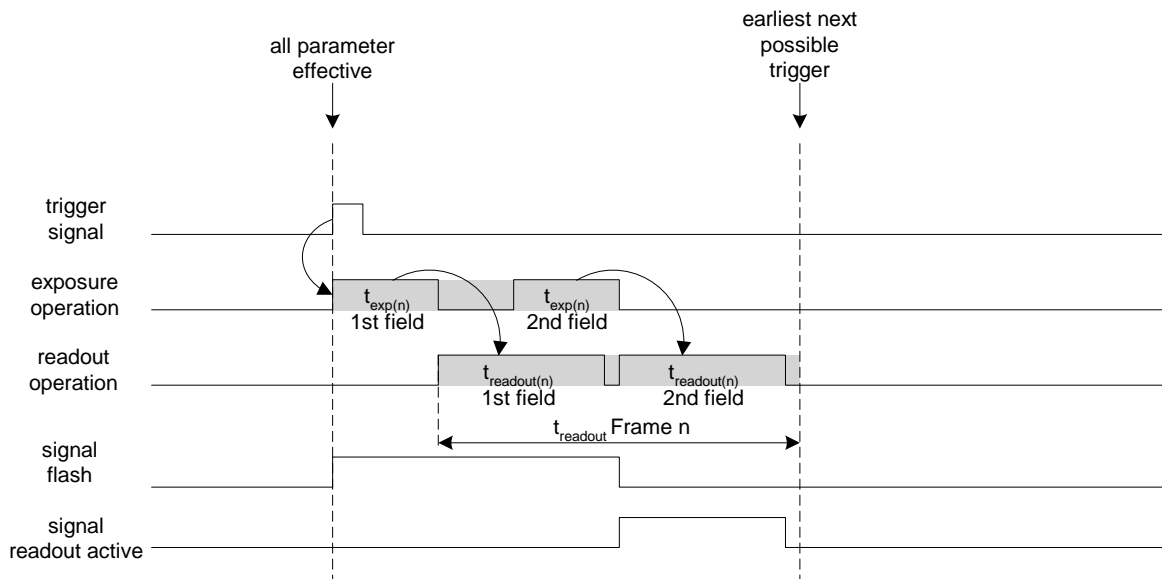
all parameter effective

earliest next possible trigger

trigger signal

exposure operation

$t_{exp(n)}$
1st field

$t_{exp(n)}$
2nd field

readout operation

$t_{readout(n)}$
1st field

$t_{readout(n)}$
2nd field

$t_{readout}$ Frame n

signal flash

signal readout active